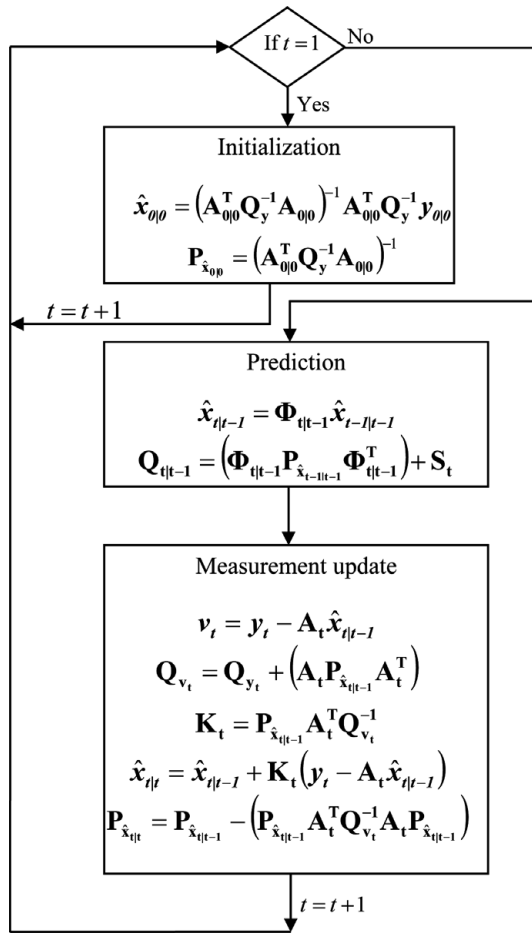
If $t=1$

No

Yes

Initialization

$\hat{x}_{0|0} = \left(\mathbf{A}_{0|0}^{\mathbf{T}}\mathbf{Q}_{\mathbf{y}}^{-1}\mathbf{A}_{0|0}\right)^{-1}\mathbf{A}_{0|0}^{\mathbf{T}}\mathbf{Q}_{\mathbf{y}}^{-1}y_{0|0}$

$\mathbf{P}_{\hat{\mathbf{x}}_{0|0}} = \left(\mathbf{A}_{0|0}^{\mathbf{T}}\mathbf{Q}_{\mathbf{y}}^{-1}\mathbf{A}_{0|0}\right)^{-1}$

$t = t+1$

Prediction

$\hat{x}_{t|t-1} = \mathbf{\Phi}_{\mathbf{t|t-1}}\hat{x}_{t-1|t-1}$

$\mathbf{Q}_{\mathbf{t|t-1}} = \left(\mathbf{\Phi}_{\mathbf{t|t-1}}\mathbf{P}_{\hat{\mathbf{x}}_{\mathbf{t-1|t-1}}}\mathbf{\Phi}_{\mathbf{t|t-1}}^{\mathbf{T}}\right) + \mathbf{S}_{\mathbf{t}}$

Measurement update

$v_t = y_t - \mathbf{A}_{\mathbf{t}}\hat{x}_{t|t-1}$

$\mathbf{Q}_{\mathbf{v_t}} = \mathbf{Q}_{\mathbf{y_t}} + \left(\mathbf{A}_{\mathbf{t}}\mathbf{P}_{\hat{\mathbf{x}}_{\mathbf{t|t-1}}}\mathbf{A}_{\mathbf{t}}^{\mathbf{T}}\right)$

$\mathbf{K}_{\mathbf{t}} = \mathbf{P}_{\hat{\mathbf{x}}_{\mathbf{t|t-1}}}\mathbf{A}_{\mathbf{t}}^{\mathbf{T}}\mathbf{Q}_{\mathbf{v_t}}^{-1}$

$\hat{x}_{t|t} = \hat{x}_{t|t-1} + \mathbf{K}_{\mathbf{t}}\left(y_t - \mathbf{A}_{\mathbf{t}}\hat{x}_{t|t-1}\right)$

$\mathbf{P}_{\hat{\mathbf{x}}_{\mathbf{t|t}}} = \mathbf{P}_{\hat{\mathbf{x}}_{\mathbf{t|t-1}}} - \left(\mathbf{P}_{\hat{\mathbf{x}}_{\mathbf{t|t-1}}}\mathbf{A}_{\mathbf{t}}^{\mathbf{T}}\mathbf{Q}_{\mathbf{v_t}}^{-1}\mathbf{A}_{\mathbf{t}}\mathbf{P}_{\hat{\mathbf{x}}_{\mathbf{t|t-1}}}\right)$

$t = t+1$